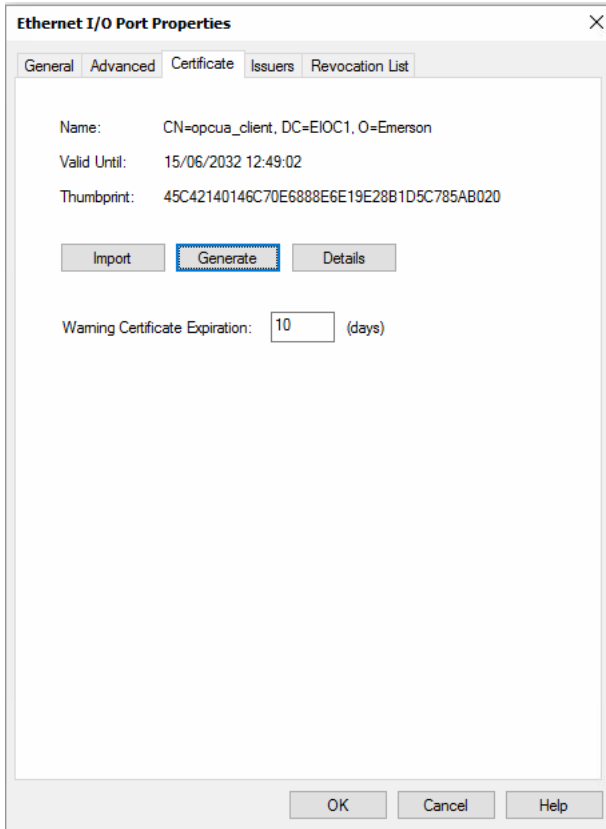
Ethernet I/O Port Properties

×

General Advanced Certificate Issuers Revocation List

Name: CN=opcua_client, DC=EIOC1, O=Emerson

Valid Until: 15/06/2032 12:49:02

Thumbprint: 45C42140146C70E6888E6E19E28B1D5C785AB020

Import Generate Details

Warning Certificate Expiration: 10 (days)

OK Cancel Help